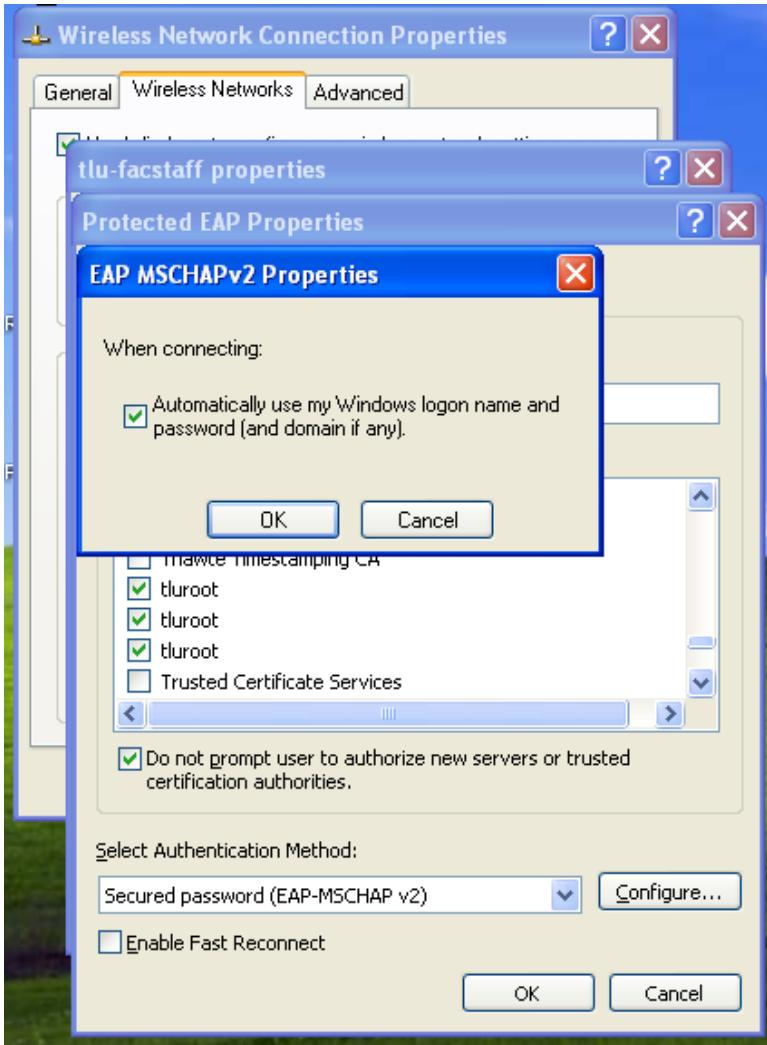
Wireless Network Connection Properties

General | Wireless Networks | Advanced

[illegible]

tlu-facstaff properties

Protected EAP Properties

EAP MSCHAPv2 Properties

When connecting:

Automatically use my Windows logon name and password (and domain if any).

OK | Cancel

Thawte Timestamping CA
tluroot
tluroot
tluroot
Trusted Certificate Services

Do not prompt user to authorize new servers or trusted certification authorities.

Select Authentication Method:

Secured password (EAP-MSCHAP v2)

Configure...

Enable Fast Reconnect

OK | Cancel